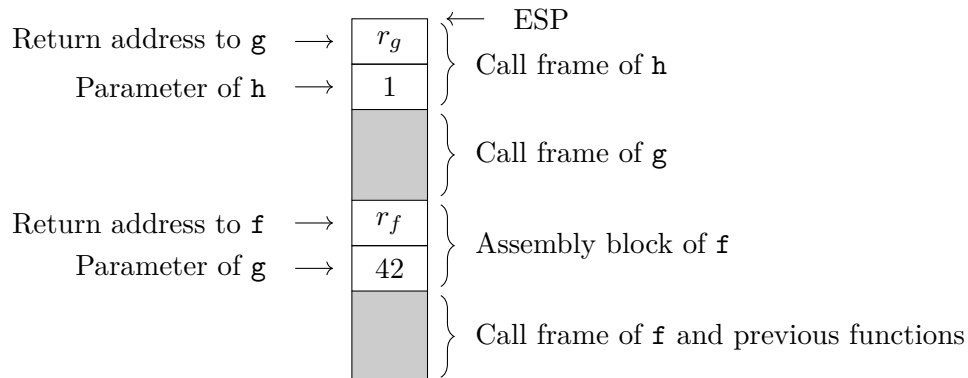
$\longleftarrow$ ESP

Return address to g $\longrightarrow$ $r_g$

Parameter of h $\longrightarrow$ 1

Call frame of h

Call frame of g

Return address to f $\longrightarrow$ $r_f$

Parameter of g $\longrightarrow$ 42

Assembly block of f

Call frame of f and previous functions